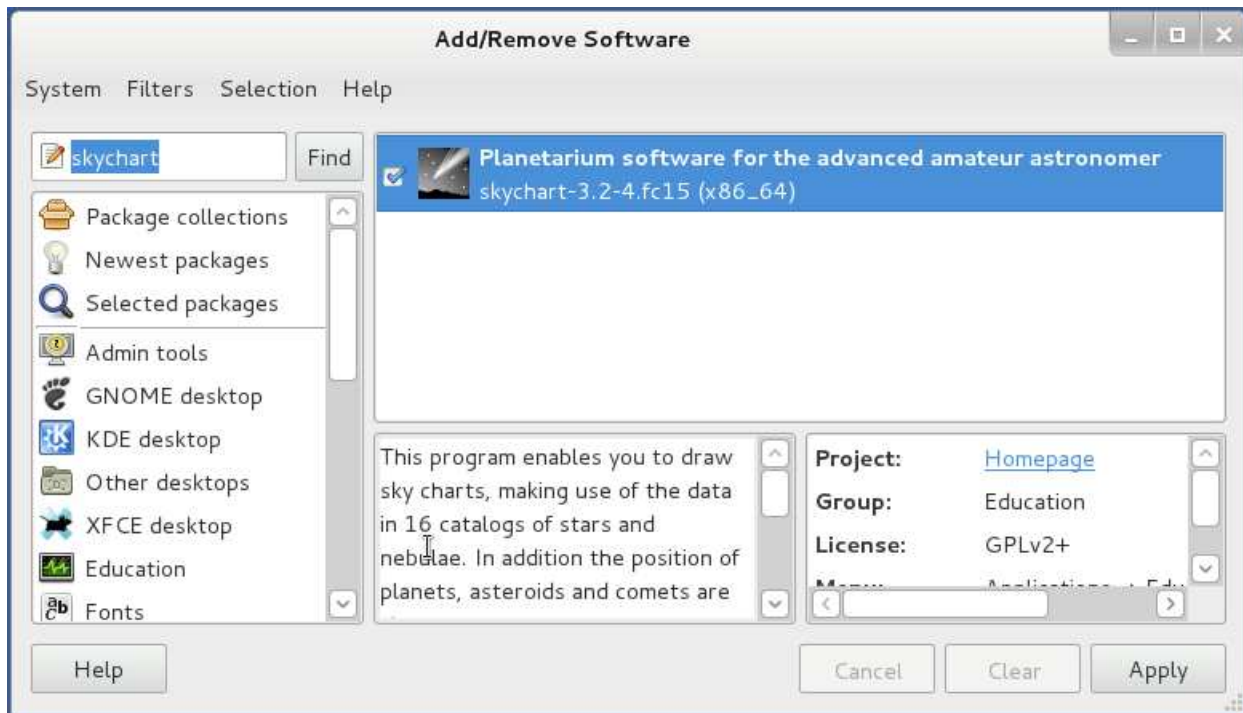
Add/Remove Software

System Filters Selection Help

skychart

Find

Package collections
Newest packages
Selected packages
Admin tools
GNOME desktop
KDE desktop
Other desktops
XFCE desktop
Education
Fonts

Planetarium software for the advanced amateur astronomer
skychart-3.2-4.fc15 (x86_64)

This program enables you to draw sky charts, making use of the data in 16 catalogs of stars and nebulae. In addition the position of planets, asteroids and comets are

| Project: | Homepage |
|---|---|
| Group: | Education |
| License: | GPLv2+ |
| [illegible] | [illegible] |

Help

Cancel

Clear

Apply